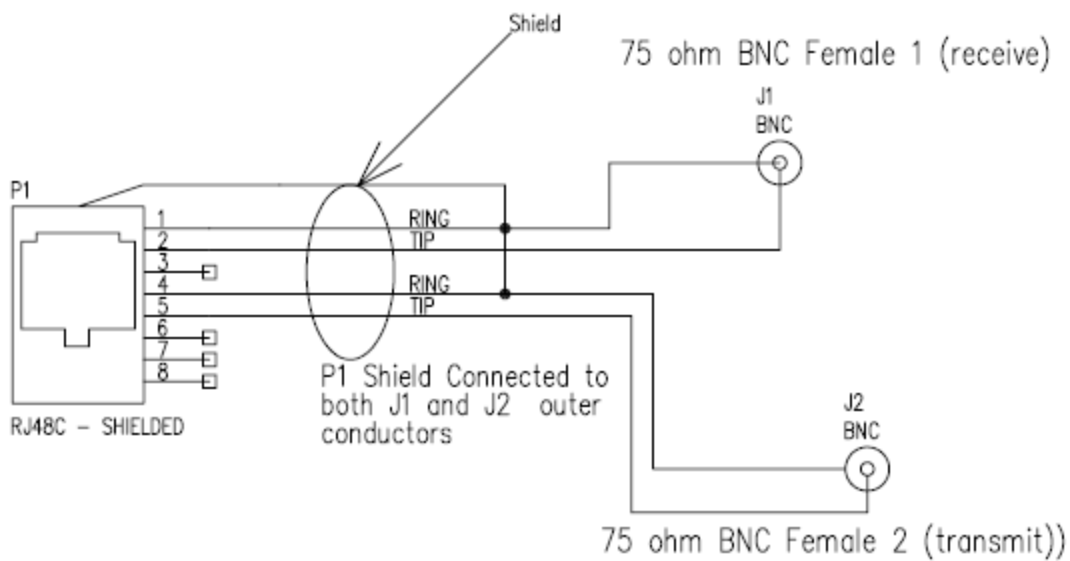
Shield

75 ohm BNC Female 1 (receive)

J1
BNC

P1

1
2
3
4
5
6
7
8

RING
TIP
RING
TIP

RJ48C – SHIELDED

P1 Shield Connected to both J1 and J2 outer conductors

J2
BNC

75 ohm BNC Female 2 (transmit))